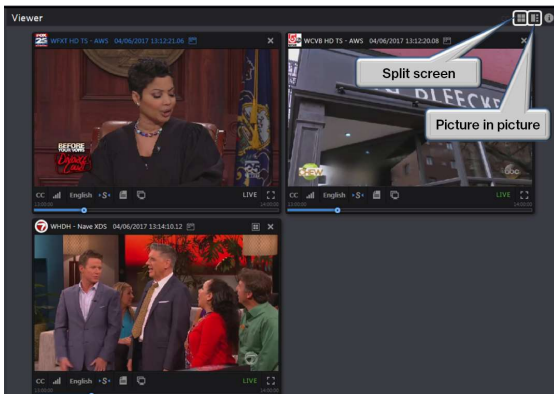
Viewer

Split screen

Picture in picture

WFXT HD TS - AWS 04/06/2017 13:12:21.06

BEFORE YOUR VOWS Divorce Court

CC English LIVE

WCVB HD TS - AWS 04/06/2017 13:12:20.08

BLEECKE

CC English LIVE

WHDH - Nave XDS 04/06/2017 13:14:10.12

CC English LIVE